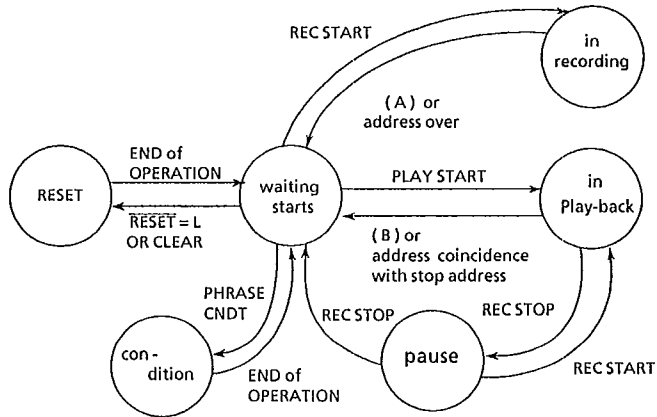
REC START

in recording

( A ) or address over

END of OPERATION

RESET

waiting starts

PLAY START

in Play-back

$\overline{\text{RESET}}$ = L OR CLEAR

( B ) or address coincidence with stop address

PHRASE CNDT

REC STOP

REC STOP

con - dition

END of OPERATION

pause

REC START